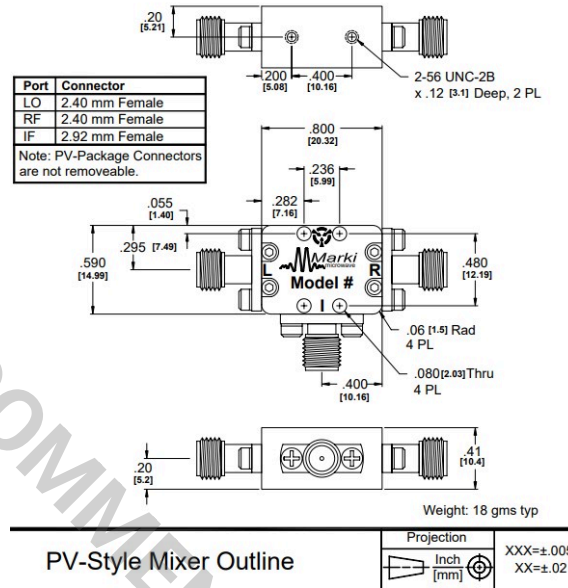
.20
[5.21]

.200 [5.08]
.400 [10.16]
2-56 UNC-2B x .12 [3.1] Deep, 2 PL

| Port | Connector |
|---|---|
| LO | 2.40 mm Female |
| RF | 2.40 mm Female |
| IF | 2.92 mm Female |

Note: PV-Package Connectors are not removeable.

.800
[20.32]
.236
[5.99]
.282
[7.16]
.055
[1.40]
.295 [7.49]
.590
[14.99]
.480
[12.19]

Marki microwave
L
R
Model #
I

.06 [1.5] Rad
4 PL
.080 [2.03] Thru
4 PL
.400
[10.16]

.41
[10.4]
.20
[5.2]

Weight: 18 gms typ

PV-Style Mixer Outline

Projection
Inch
[mm]
XXX=±.00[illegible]
XX=±.02